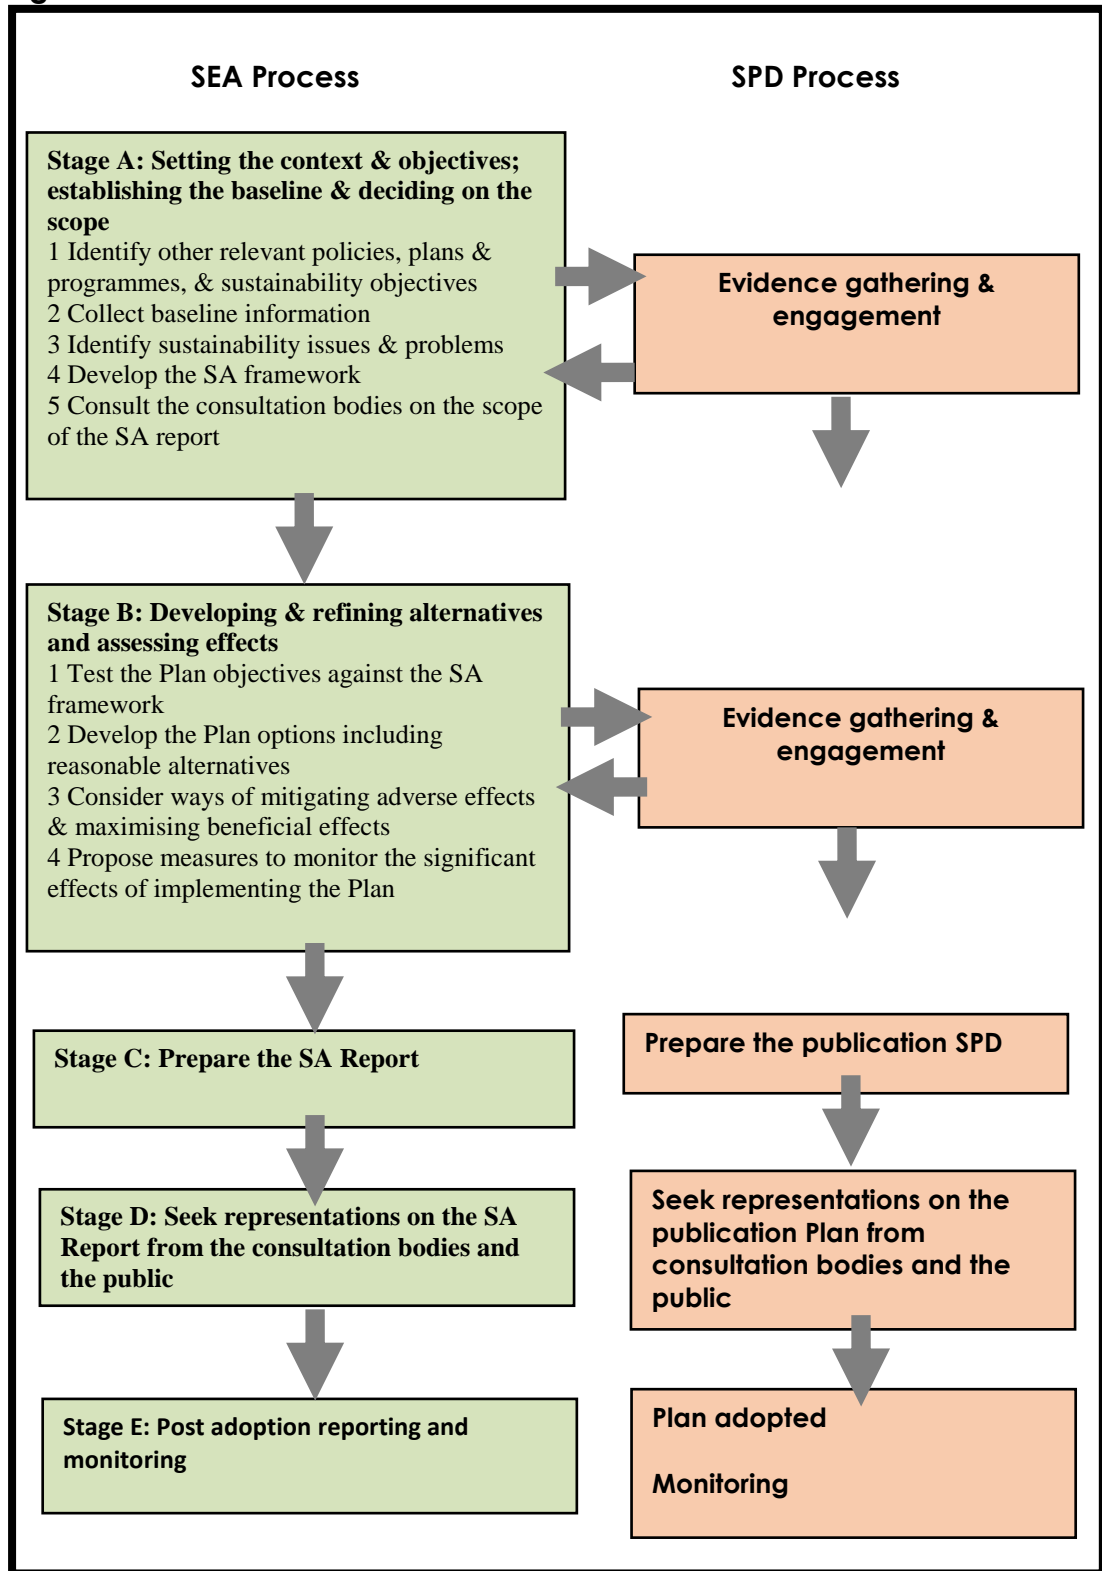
SEA Process

SPD Process

Stage A: Setting the context & objectives; establishing the baseline & deciding on the scope
1 Identify other relevant policies, plans & programmes, & sustainability objectives
2 Collect baseline information
3 Identify sustainability issues & problems
4 Develop the SA framework
5 Consult the consultation bodies on the scope of the SA report

Evidence gathering & engagement

Stage B: Developing & refining alternatives and assessing effects
1 Test the Plan objectives against the SA framework
2 Develop the Plan options including reasonable alternatives
3 Consider ways of mitigating adverse effects & maximising beneficial effects
4 Propose measures to monitor the significant effects of implementing the Plan

Evidence gathering & engagement

Stage C: Prepare the SA Report

Prepare the publication SPD

Stage D: Seek representations on the SA Report from the consultation bodies and the public

Seek representations on the publication Plan from consultation bodies and the public

Stage E: Post adoption reporting and monitoring

Plan adopted

Monitoring